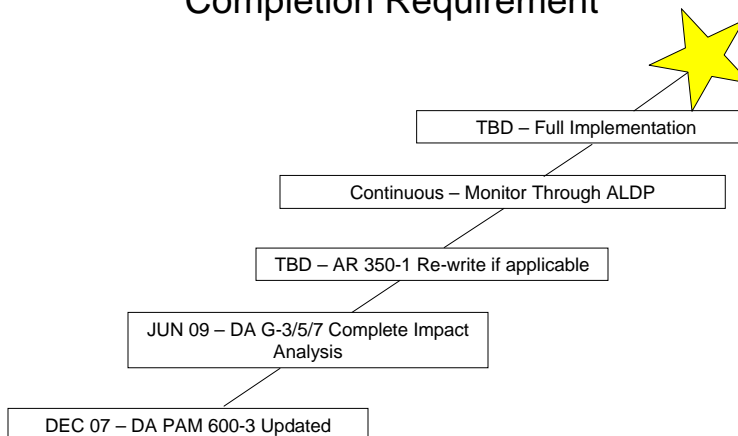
Completion Requirement

TBD – Full Implementation

Continuous – Monitor Through ALDP

TBD – AR 350-1 Re-write if applicable

JUN 09 – DA G-3/5/7 Complete Impact Analysis

DEC 07 – DA PAM 600-3 Updated